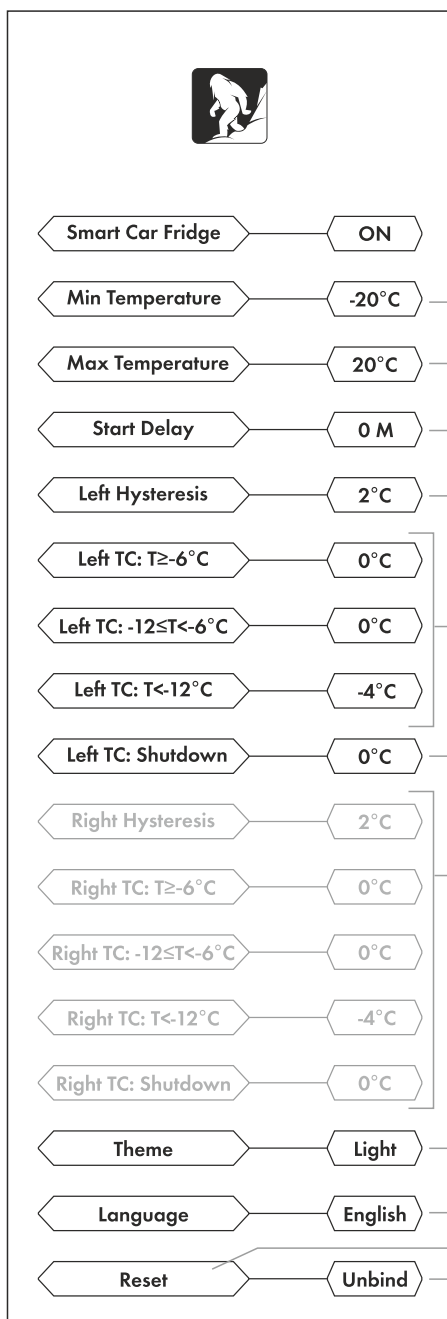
Smart Car Fridge
ON

Min Temperature
-20°C

Max Temperature
20°C

Start Delay
0 M

Left Hysteresis
2°C

Left TC: T≥-6°C
0°C

Left TC: -12≤T<-6°C
0°C

Left TC: T<-12°C
-4°C

Left TC: Shutdown
0°C

Right Hysteresis
2°C

Right TC: T≥-6°C
0°C

Right TC: -12≤T<-6°C
0°C

Right TC: T<-12°C
-4°C

Right TC: Shutdown
0°C

Theme
Light

Language
English

Reset
Unbind